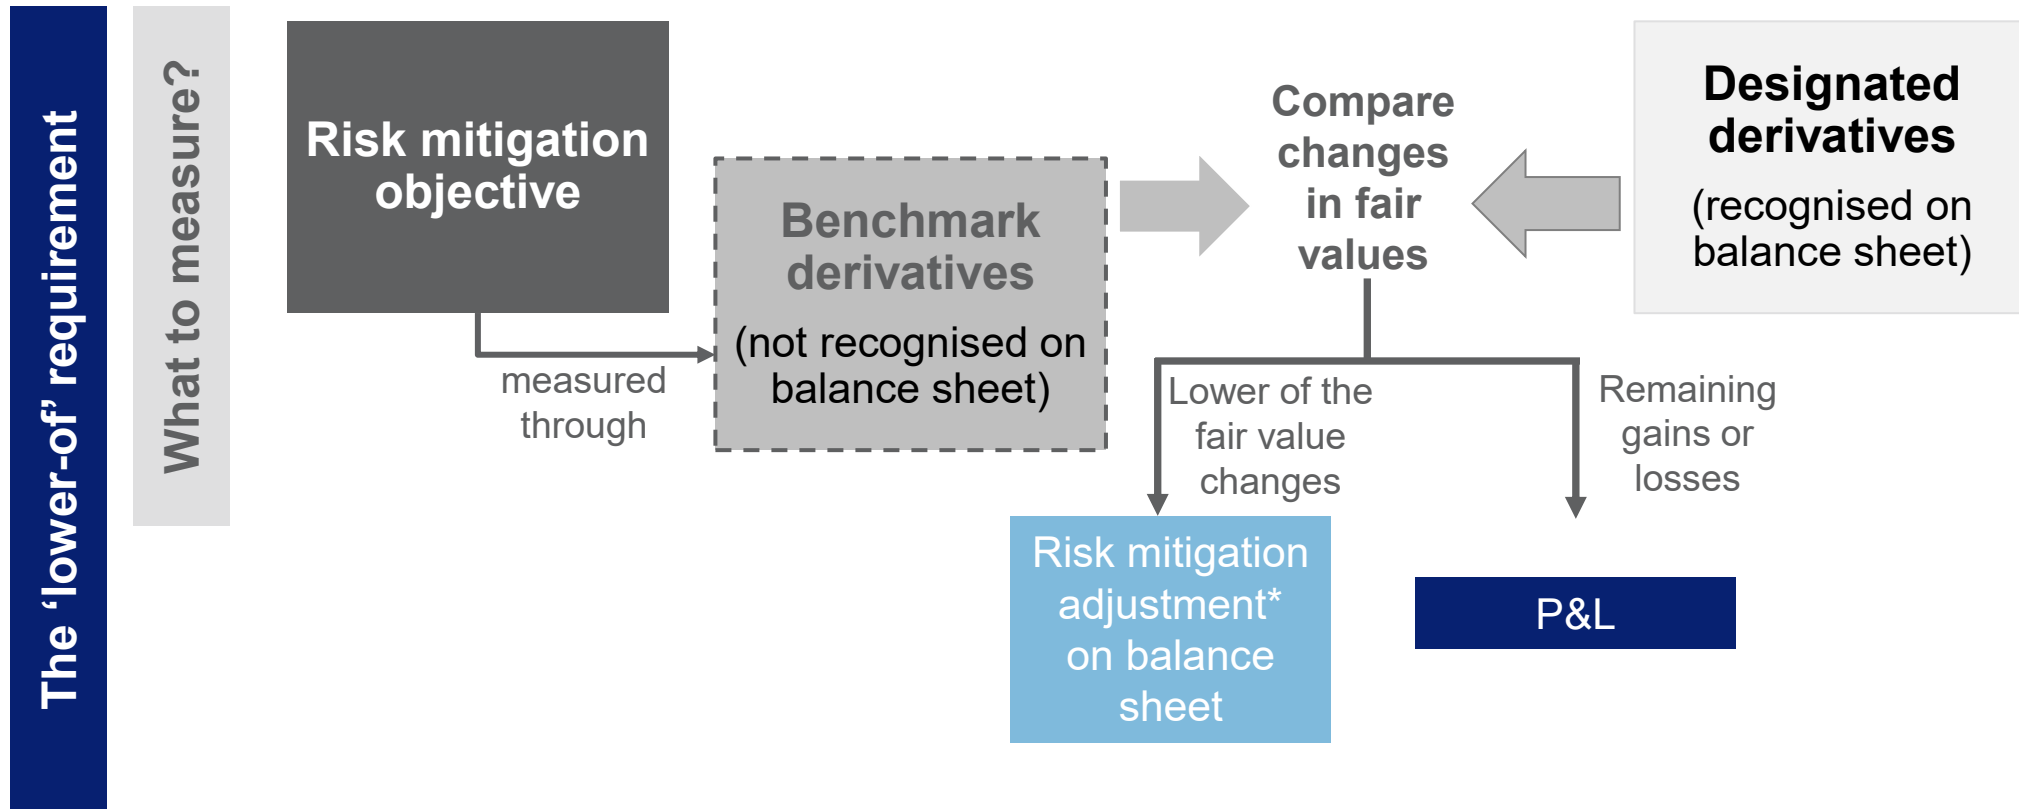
The 'lower-of' requirement

What to measure?

Risk mitigation objective

measured through

Benchmark derivatives

(not recognised on balance sheet)

Compare changes in fair values

Designated derivatives

(recognised on balance sheet)

Lower of the fair value changes

Remaining gains or losses

Risk mitigation adjustment* on balance sheet

P&L